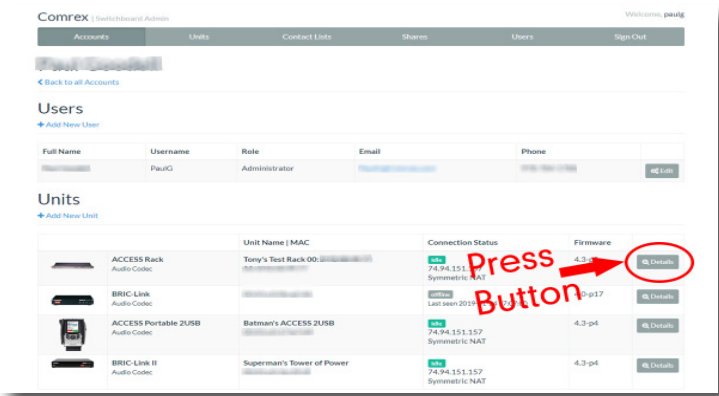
Comrex | Switchboard Admin

Welcome, paulg

Accounts | Units | Contact Lists | Shares | Users | Sign Out

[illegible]

< Back to all Accounts

Users

+ Add New User

| Full Name | Username | Role | Email | Phone | |
|---|---|---|---|---|---|
| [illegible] | PaulG | Administrator | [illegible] | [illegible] | Edit |

Units

+ Add New Unit

| | | Unit Name \| MAC | Connection Status | Firmware | |
|---|---|---|---|---|---|
| | ACCESS Rack Audio Codec | Tony's Test Rack 00:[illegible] | idle 74.94.151.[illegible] Symmetric NAT | 4.3-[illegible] | Details |
| | BRIC-Link Audio Codec | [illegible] | offline Last seen 2019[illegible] | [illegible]0-p17 | Details |
| | ACCESS Portable 2USB Audio Codec | Batman's ACCESS 2USB | idle 74.94.151.157 Symmetric NAT | 4.3-p4 | Details |
| | BRIC-Link II Audio Codec | Superman's Tower of Power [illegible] | idle 74.94.151.157 Symmetric NAT | 4.3-p4 | Details |

Press Button